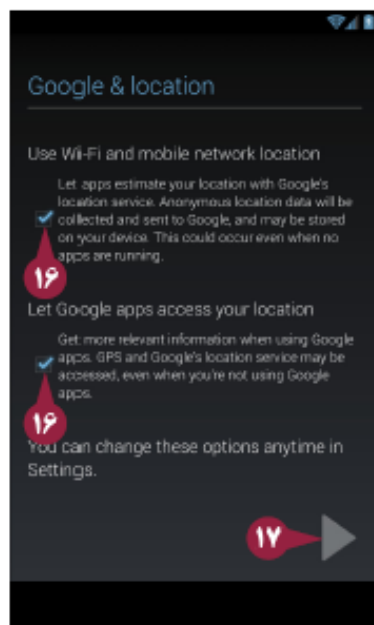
Google & location

Use Wi-Fi and mobile network location

Let apps estimate your location with Google's location service. Anonymous location data will be collected and sent to Google, and may be stored on your device. This could occur even when no apps are running.

۱۶

Let Google apps access your location

Get more relevant information when using Google apps. GPS and Google's location service may be accessed, even when you're not using Google apps.

۱۶

You can change these options anytime in Settings.

۱۷